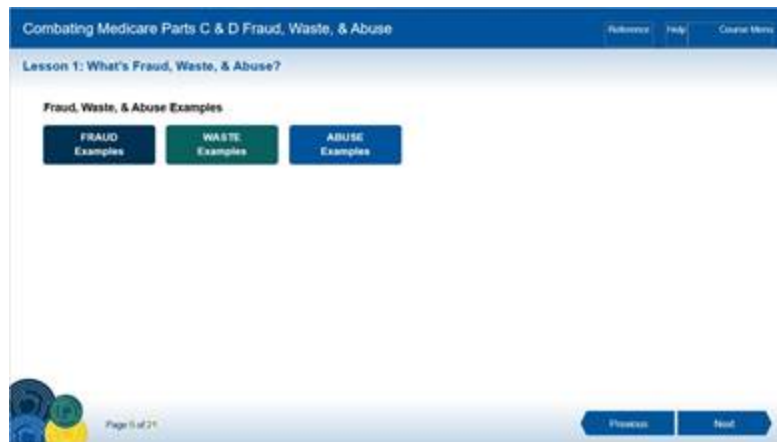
Combating Medicare Parts C & D Fraud, Waste, & Abuse

Reference Help Course Menu

Lesson 1: What's Fraud, Waste, & Abuse?

Fraud, Waste, & Abuse Examples

FRAUD Examples

WASTE Examples

ABUSE Examples

Page 5 of 21

Previous

Next